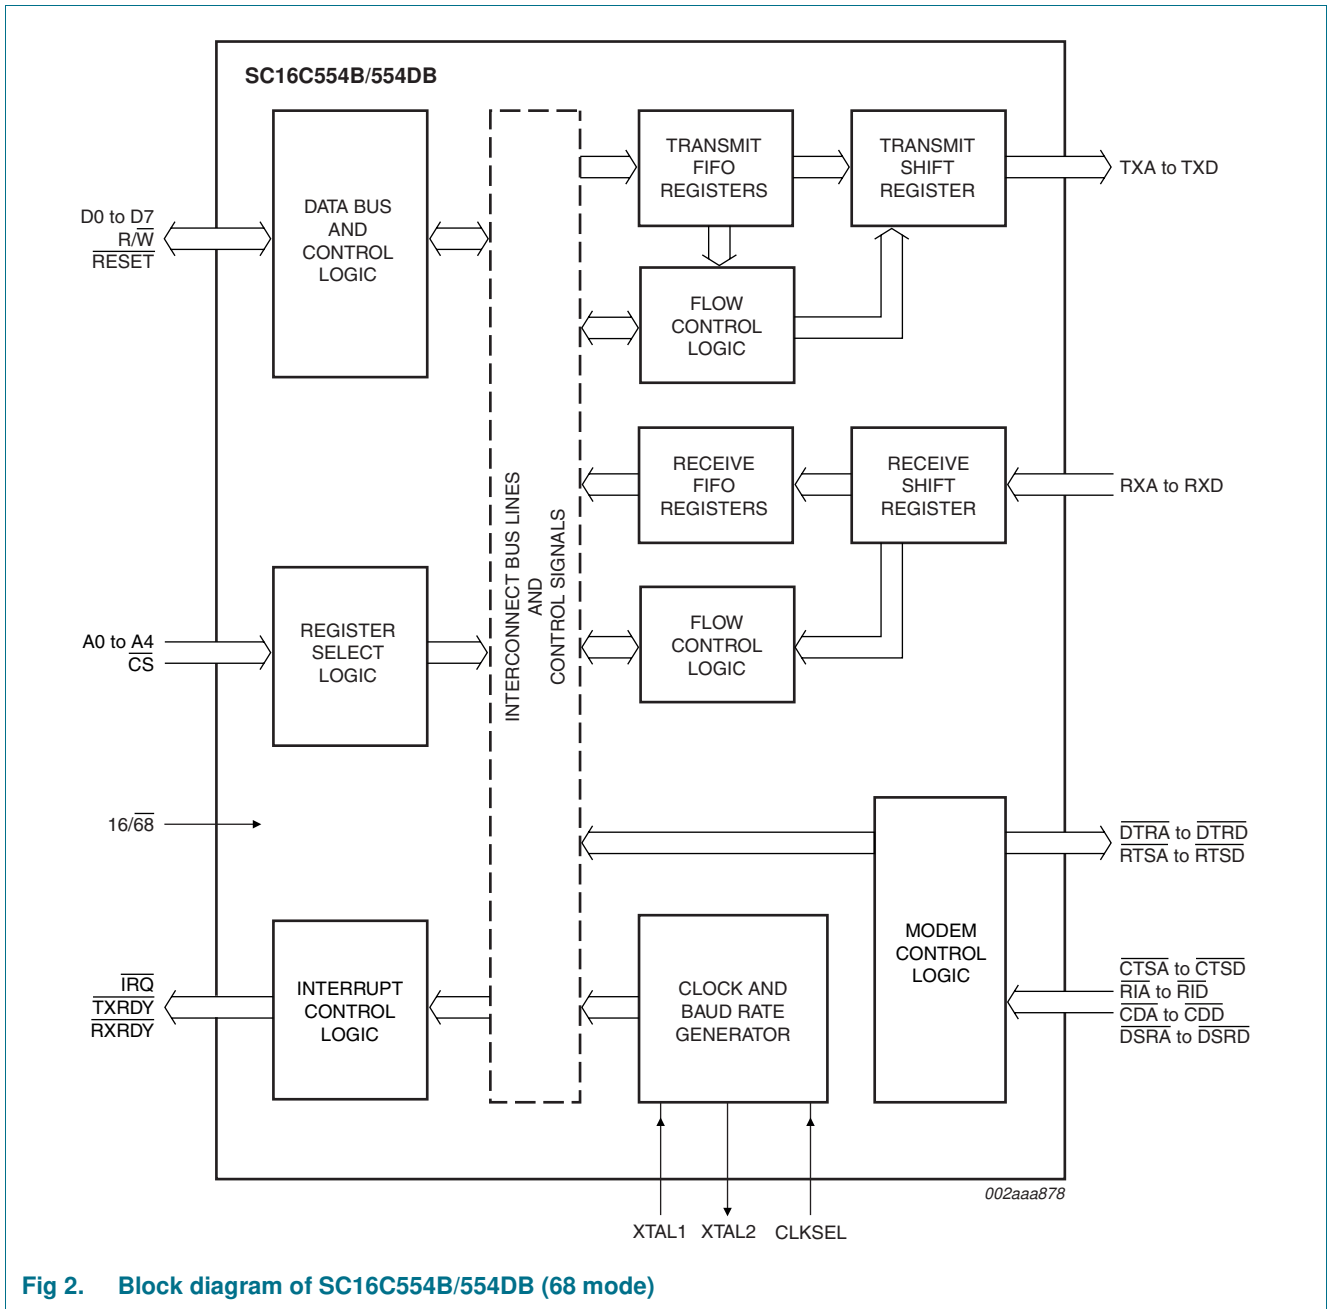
SC16C554B/554DB

D0 to D7
$R/\overline{W}$
$\overline{RESET}$

DATA BUS AND CONTROL LOGIC

INTERCONNECT BUS LINES AND CONTROL SIGNALS

TRANSMIT FIFO REGISTERS

TRANSMIT SHIFT REGISTER

TXA to TXD

FLOW CONTROL LOGIC

RECEIVE FIFO REGISTERS

RECEIVE SHIFT REGISTER

RXA to RXD

A0 to A4
$\overline{CS}$

REGISTER SELECT LOGIC

FLOW CONTROL LOGIC

$16/\overline{68}$

$\overline{DTRA}$ to $\overline{DTRD}$
$\overline{RTSA}$ to $\overline{RTSD}$

MODEM CONTROL LOGIC

$\overline{IRQ}$
$\overline{TXRDY}$
$\overline{RXRDY}$

INTERRUPT CONTROL LOGIC

CLOCK AND BAUD RATE GENERATOR

$\overline{CTSA}$ to $\overline{CTSD}$
$\overline{RIA}$ to $\overline{RID}$
$\overline{CDA}$ to $\overline{CDD}$
$\overline{DSRA}$ to $\overline{DSRD}$

002aaa878

XTAL1 XTAL2 CLKSEL

Fig 2. Block diagram of SC16C554B/554DB (68 mode)